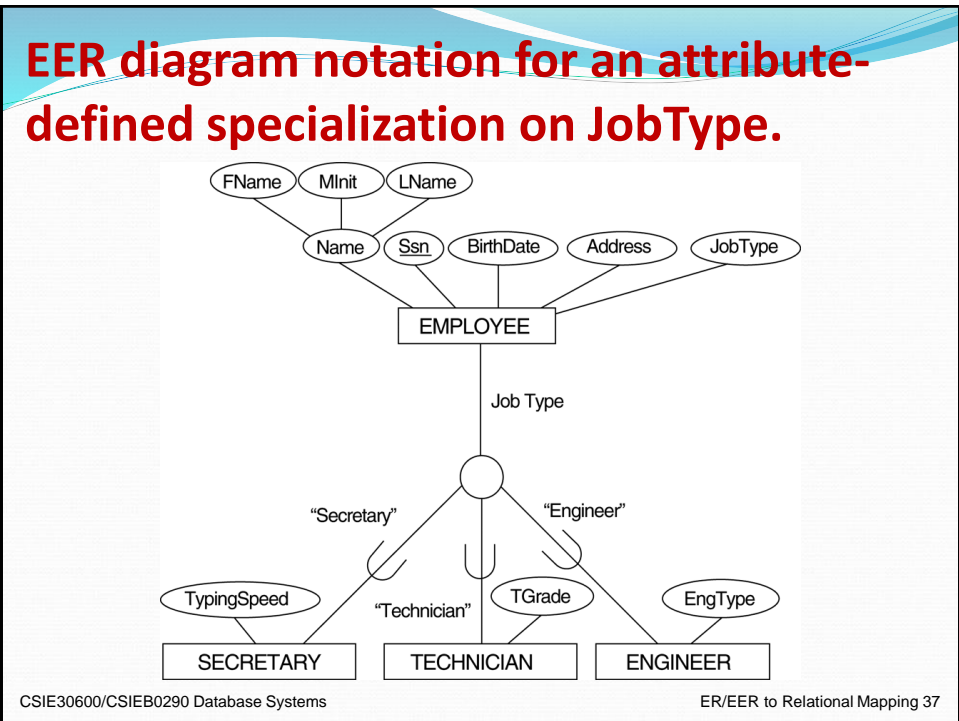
EER diagram notation for an attribute-defined specialization on JobType.

FName
MInit
LName
Name
Ssn
BirthDate
Address
JobType
EMPLOYEE
Job Type
"Secretary"
"Engineer"
"Technician"
TypingSpeed
TGrade
EngType
SECRETARY
TECHNICIAN
ENGINEER

CSIE30600/CSIEB0290 Database Systems
ER/EER to Relational Mapping 37